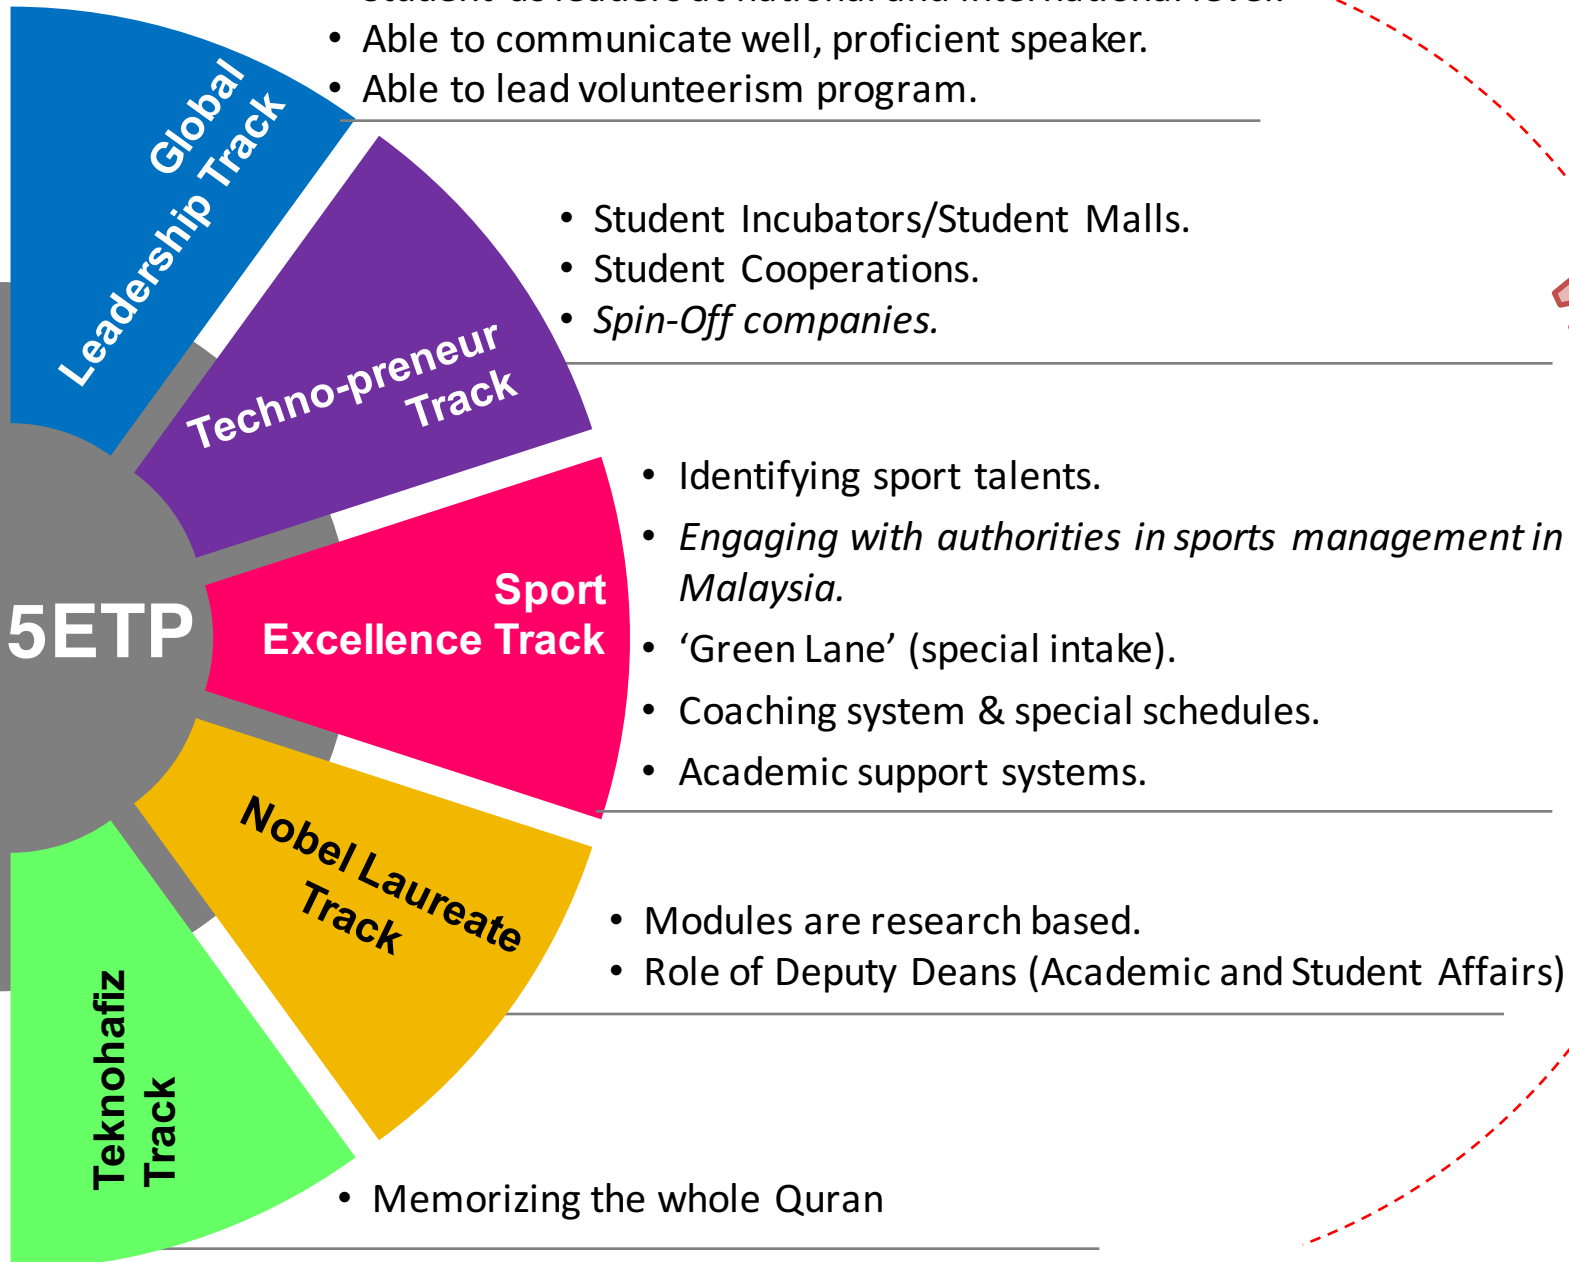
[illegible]
• Able to communicate well, proficient speaker.
• Able to lead volunteerism program.

Global Leadership Track

• Student Incubators/Student Malls.
• Student Cooperations.
• Spin-Off companies.

Techno-preneur Track

5ETP

Sport Excellence Track

• Identifying sport talents.
• Engaging with authorities in sports management in Malaysia.
• 'Green Lane' (special intake).
• Coaching system & special schedules.
• Academic support systems.

Nobel Laureate Track

• Modules are research based.
• Role of Deputy Deans (Academic and Student Affairs)

Teknohafiz Track

• Memorizing the whole Quran